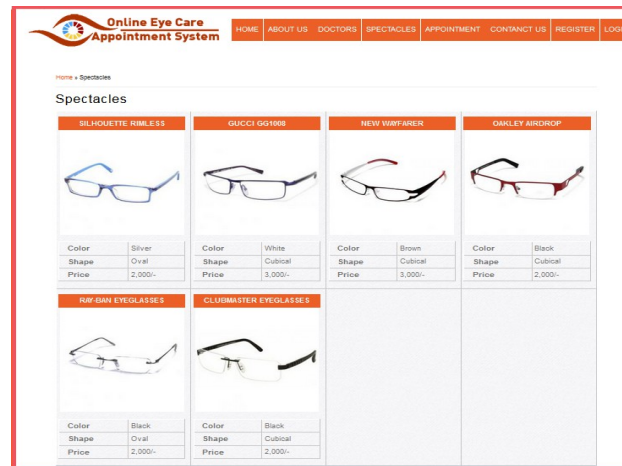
Online Eye Care Appointment System

HOME | ABOUT US | DOCTORS | SPECTACLES | APPOINTMENT | CONTACT US | REGISTER | LOG

Home » Spectacles

Spectacles

SILHOUETTE RIMLESS

| Color | Silver |
|---|---|
| Shape | Oval |
| Price | 2,000/- |

GUCCI GG1008

| Color | White |
|---|---|
| Shape | Cubical |
| Price | 3,000/- |

NEW WAYFARER

| Color | Brown |
|---|---|
| Shape | Cubical |
| Price | 3,000/- |

OAKLEY AIRDROP

| Color | Black |
|---|---|
| Shape | Cubical |
| Price | 2,000/- |

RAY-BAN EYEGLASSES

| Color | Black |
|---|---|
| Shape | Oval |
| Price | 2,000/- |

CLUBMASTER EYEGLASSES

| Color | Black |
|---|---|
| Shape | Cubical |
| Price | 2,000/- |